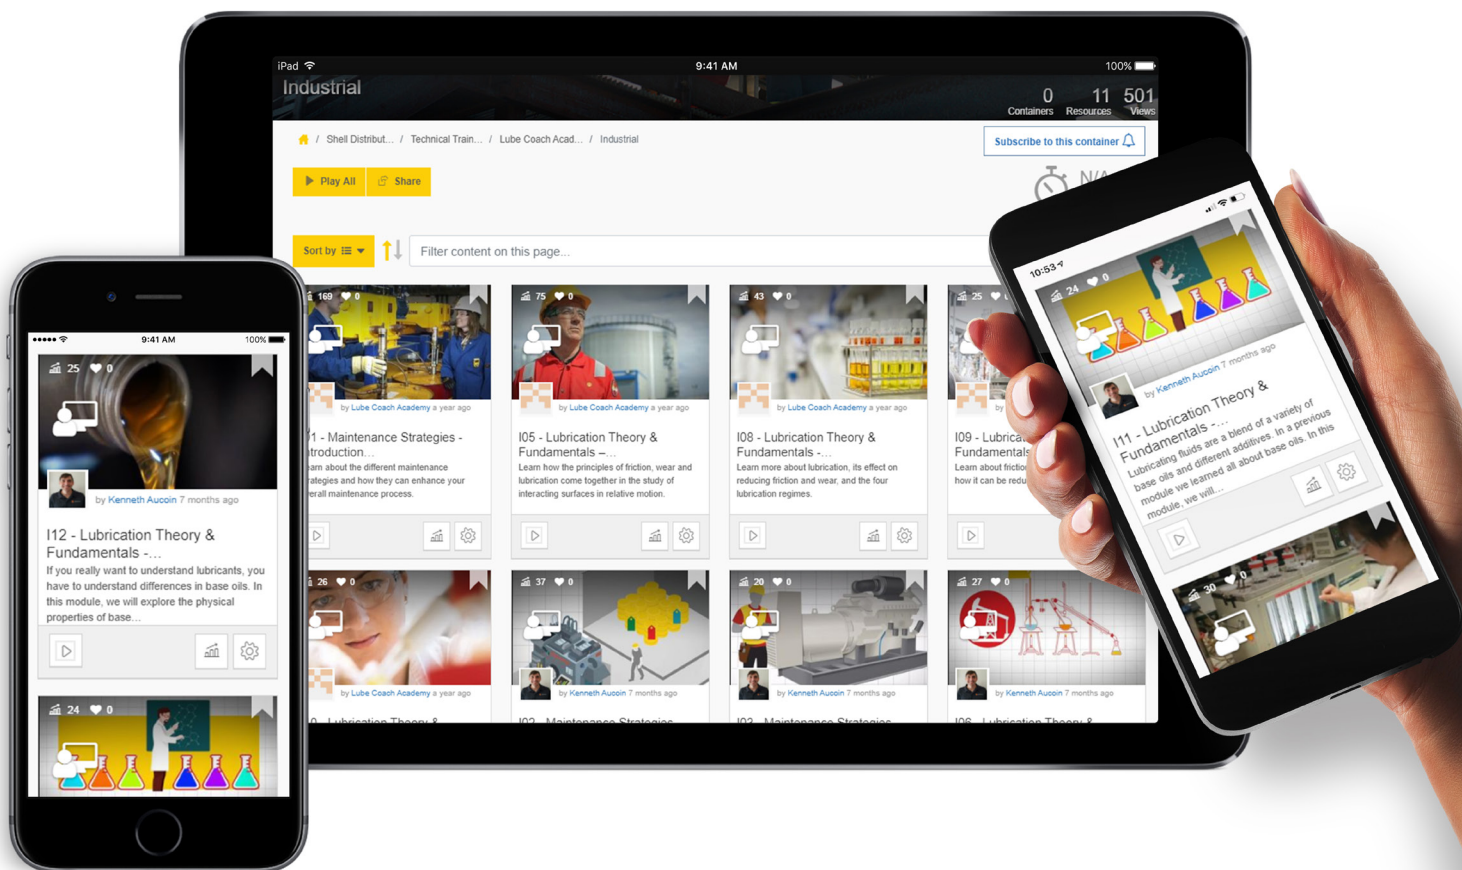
iPad 9:41 AM 100%

Industrial

0 Containers 11 Resources 501 Views

Shell Distribut... / Technical Train... / Lube Coach Acad... / Industrial

Subscribe to this container

Play All Share

N/A

Sort by

Filter content on this page...

169 0
by Lube Coach Academy a year ago
I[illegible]1 - Maintenance Strategies - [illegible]ntroduction...
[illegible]arn about the different maintenance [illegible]ategies and how they can enhance your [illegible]erall maintenance process.

75 0
by Lube Coach Academy a year ago
I05 - Lubrication Theory & Fundamentals –...
Learn how the principles of friction, wear and lubrication come together in the study of interacting surfaces in relative motion.

43 0
by Lube Coach Academy a year ago
I08 - Lubrication Theory & Fundamentals -...
Learn more about lubrication, its effect on reducing friction and wear, and the four lubrication regimes.

25
by
I09 - Lubrica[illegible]
Fundamentals
Learn about frictio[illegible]
how it can be redu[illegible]

26 0
by Lube Coach Academy a year ago

37 0
by Kenneth Aucoin 7 months ago

20 0
by Kenneth Aucoin 7 months ago

27 0
by Kenneth Aucoin 7 months ago

9:41 AM 100%

25 0
by Kenneth Aucoin 7 months ago
I12 - Lubrication Theory & Fundamentals -...
If you really want to understand lubricants, you have to understand differences in base oils. In this module, we will explore the physical properties of base...

24 0

10:53

24 0
by Kenneth Aucoin 7 months ago
I11 - Lubrication Theory & Fundamentals -...
Lubricating fluids are a blend of a variety of base oils and different additives. In a previous module we learned all about base oils. In this module we will...

30 0